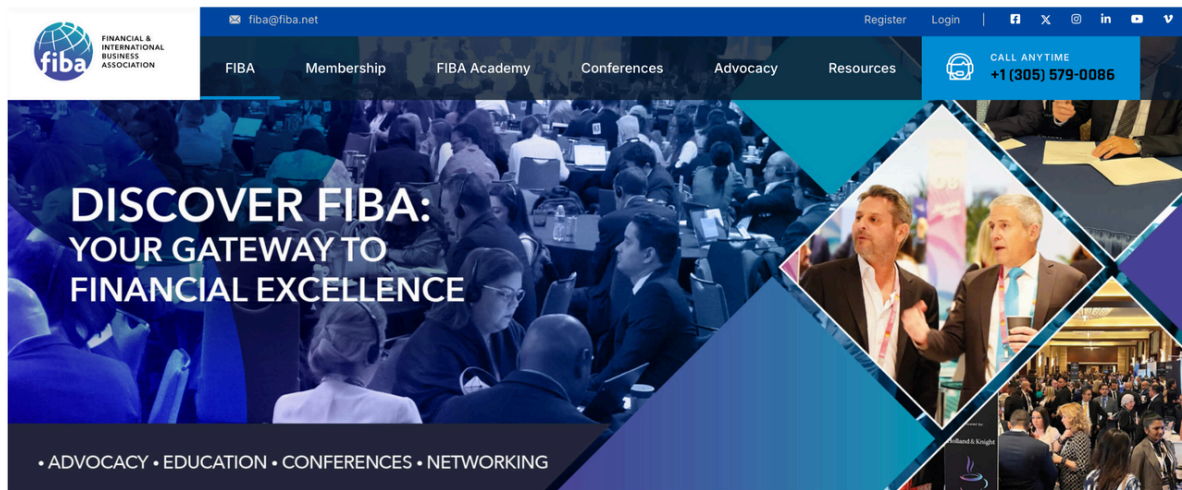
fiba FINANCIAL & INTERNATIONAL BUSINESS ASSOCIATION

fiba@fiba.net

Register Login

FIBA Membership FIBA Academy Conferences Advocacy Resources

CALL ANYTIME
+1 (305) 579-0086

DISCOVER FIBA:
YOUR GATEWAY TO
FINANCIAL EXCELLENCE

• ADVOCACY • EDUCATION • CONFERENCES • NETWORKING

Holland & Knight